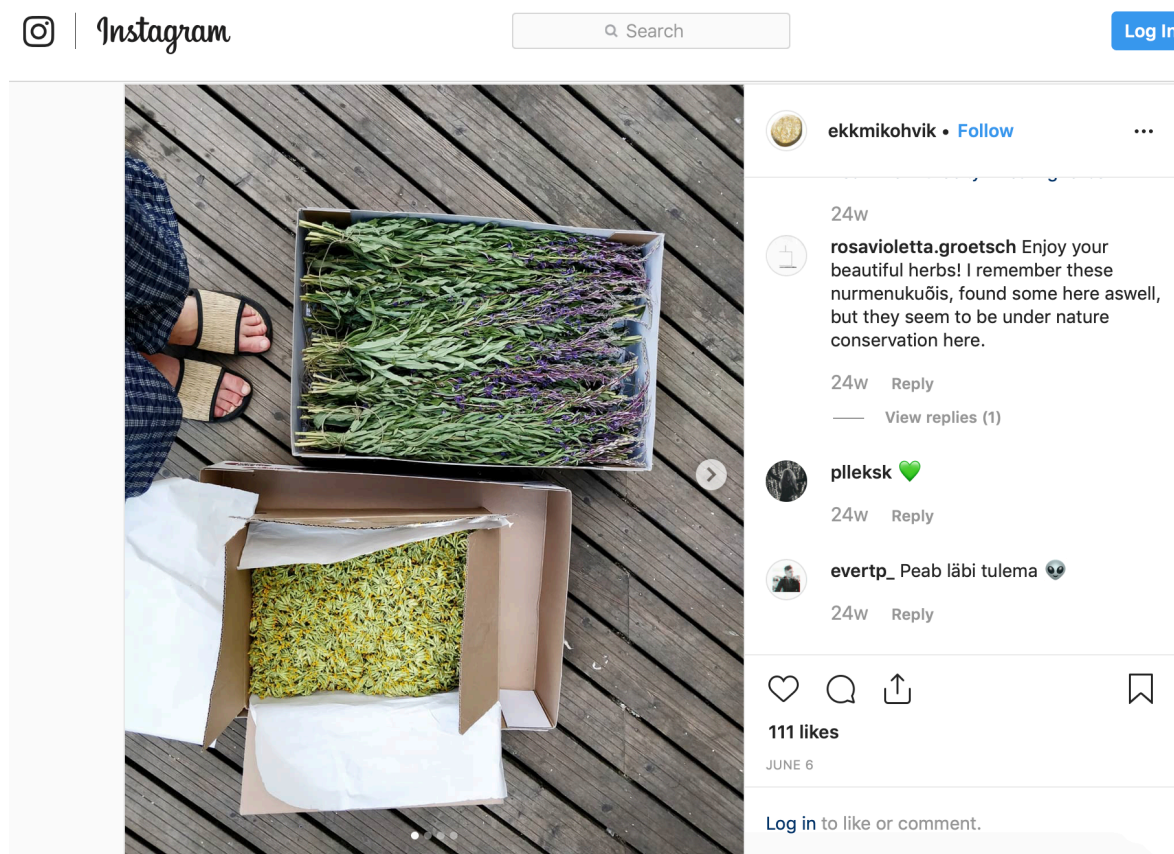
Instagram

Search

Log In

ekkmikohvik • Follow

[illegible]

24w

rosavioletta.groetsch Enjoy your beautiful herbs! I remember these nurmenukuõis, found some here aswell, but they seem to be under nature conservation here.

24w Reply

View replies (1)

plleksk 💚

24w Reply

evertp_ Peab läbi tulema 👽

24w Reply

111 likes

JUNE 6

Log in to like or comment.